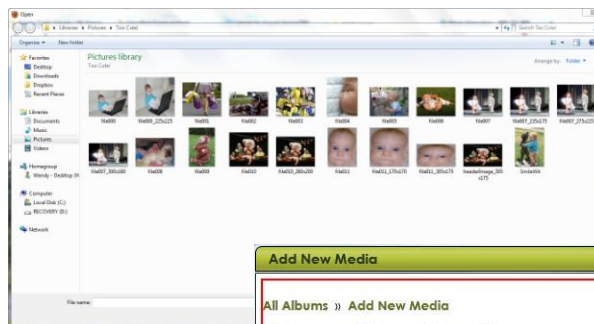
Open

Libraries ▸ Pictures ▸ Too Cute!

Search Too Cute!

Organize ▾ New folder

Favorites
Desktop
Downloads
Dropbox
Recent Places

Libraries
Documents
Music
Pictures
Videos

Homegroup
Wendy - Desktop (H

Computer
Local Disk (C:)
RECOVERY (D:)

Network

Pictures library
Too Cute!

Arrange by: Folder ▾

file000
file000_225x225
file001
file002
file003
file004
file005
file006
file007
file007_225x225
file007_275x225
file007_300x200
file008
file009
file010
file010_300x200
file011
file011_170x170
file011_305x275
headerImage_305x175
Smile004

File name:

Add New Media

All Albums » Add New Media